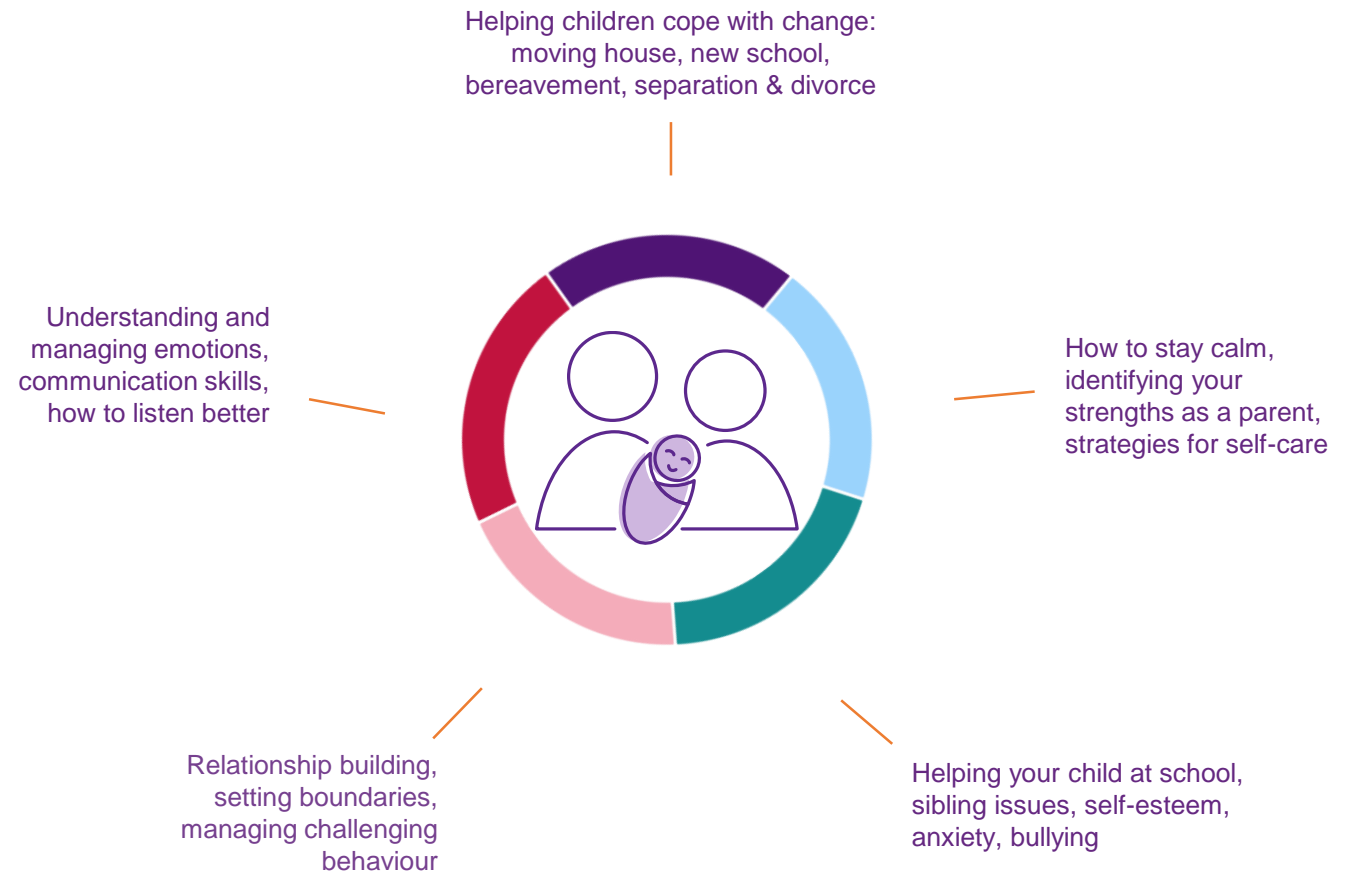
Helping children cope with change: moving house, new school, bereavement, separation & divorce

Understanding and managing emotions, communication skills, how to listen better

How to stay calm, identifying your strengths as a parent, strategies for self-care

Relationship building, setting boundaries, managing challenging behaviour

Helping your child at school, sibling issues, self-esteem, anxiety, bullying